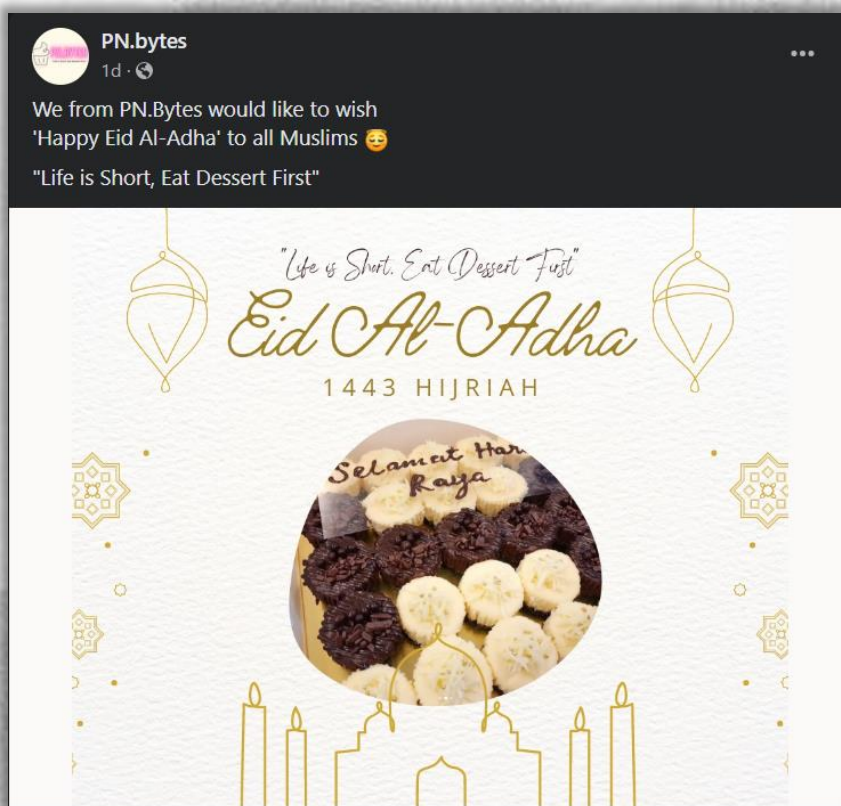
PN.bytes
1d ·

We from PN.Bytes would like to wish 'Happy Eid Al-Adha' to all Muslims 😌

"Life is Short, Eat Dessert First"

"Life is Short, Eat Dessert First"
Eid Al-Adha
1443 HIJRIAH

Selamat Hari Raya